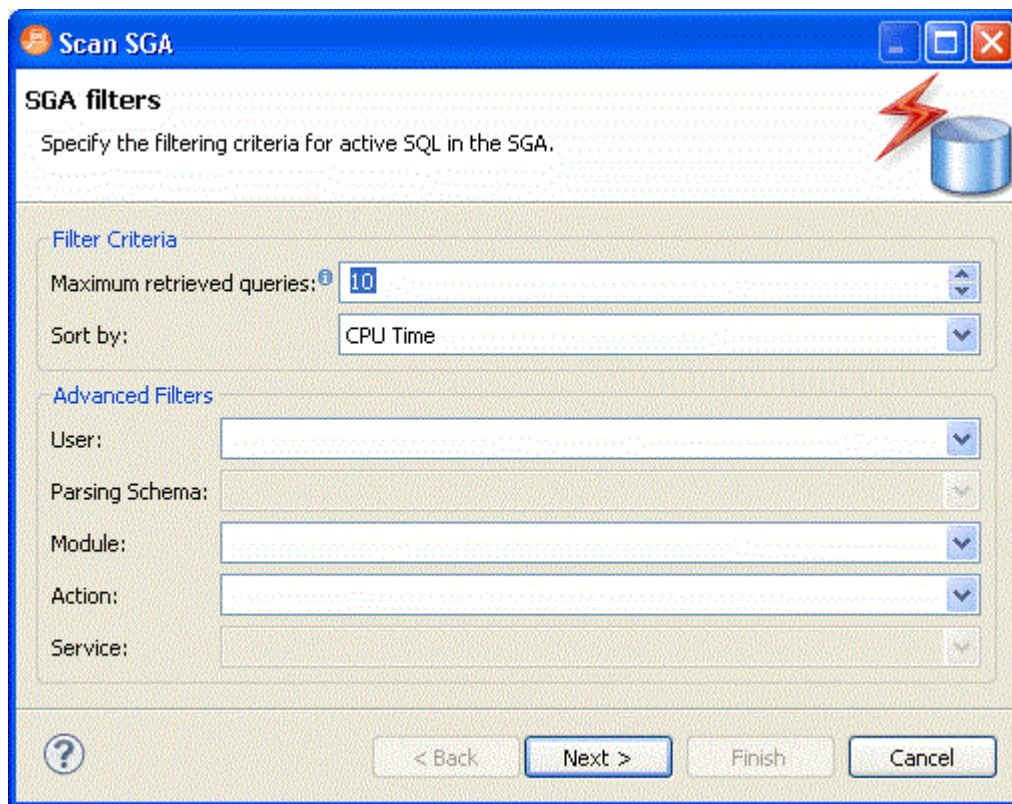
Scan SGA

SGA filters

Specify the filtering criteria for active SQL in the SGA.

Filter Criteria

Maximum retrieved queries: 10

Sort by: CPU Time

Advanced Filters

User:

Parsing Schema:

Module:

Action:

Service:

?

< Back

Next >

Finish

Cancel